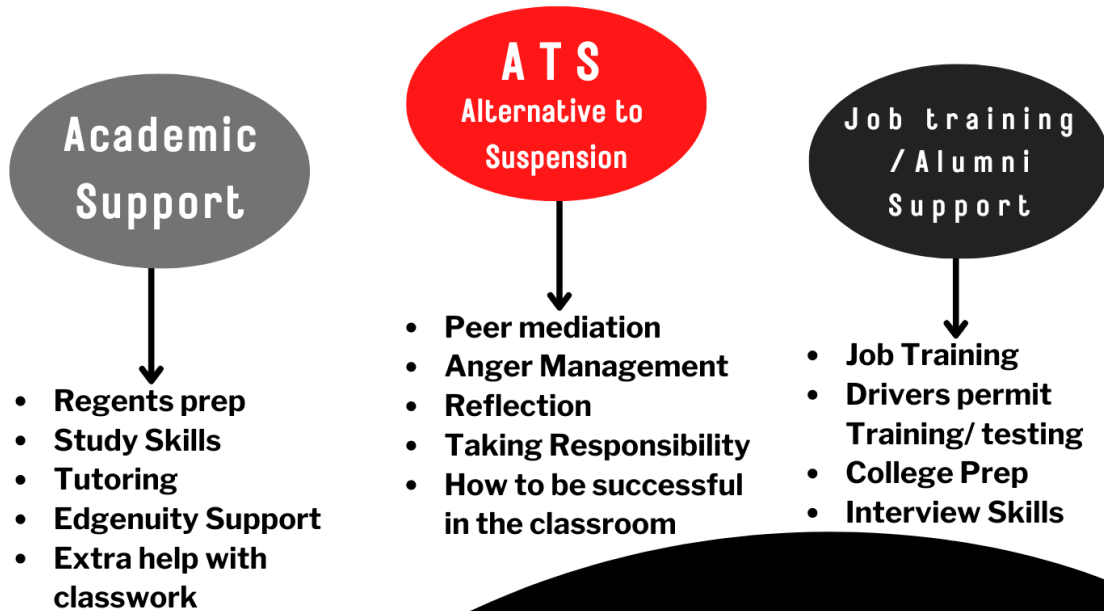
Academic Support

- Regents prep
- Study Skills
- Tutoring
- Edgenuity Support
- Extra help with classwork

ATS
Alternative to Suspension

- Peer mediation
- Anger Management
- Reflection
- Taking Responsibility
- How to be successful in the classroom

Job training / Alumni Support

- Job Training
- Drivers permit Training/ testing
- College Prep
- Interview Skills